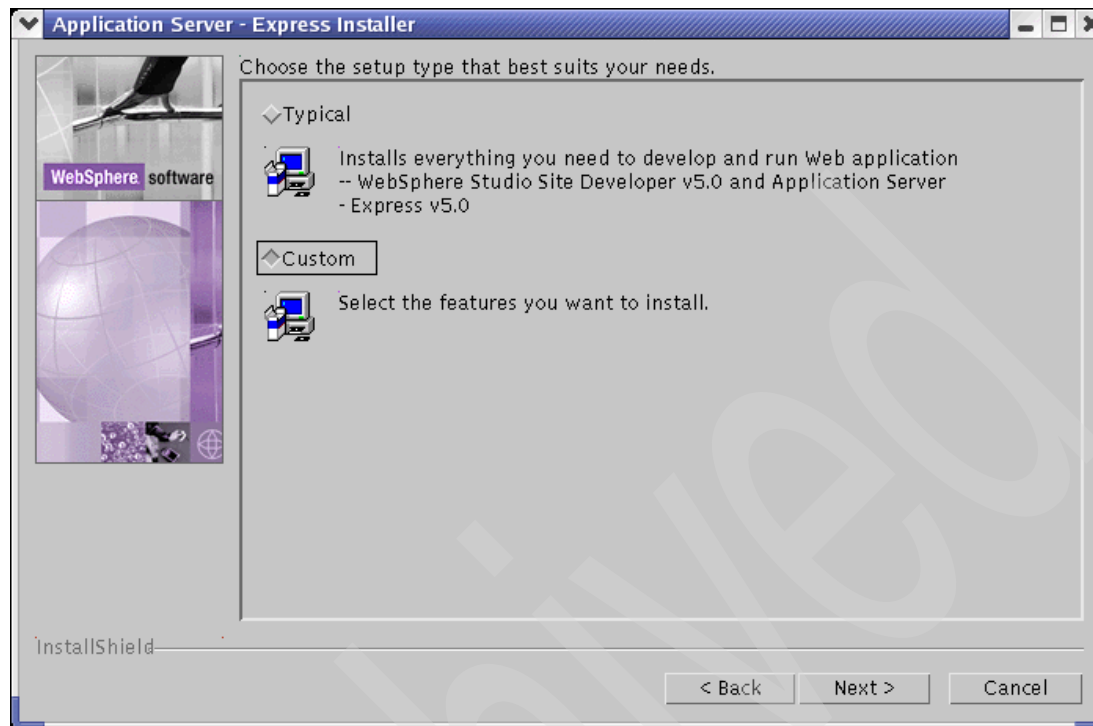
Application Server - Express Installer

WebSphere software

Choose the setup type that best suits your needs.

Typical

Installs everything you need to develop and run Web application -- WebSphere Studio Site Developer v5.0 and Application Server - Express v5.0

Custom

Select the features you want to install.

InstallShield

< Back

Next >

Cancel